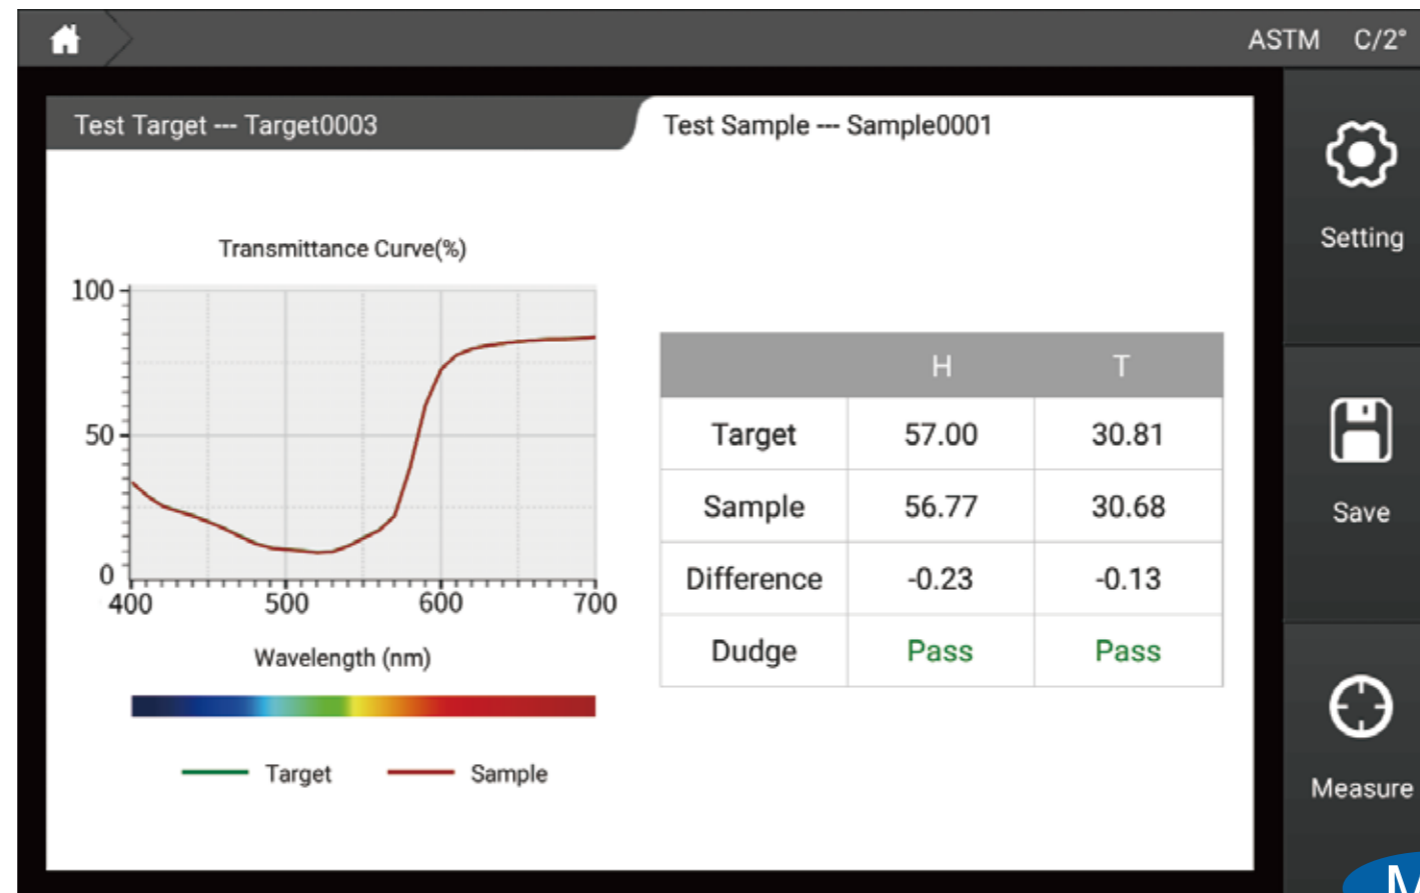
ASTM C/2°

Test Target --- Target0003

Test Sample --- Sample0001

Transmittance Curve(%)

100
50
0
400
500
600
700

Wavelength (nm)

Target
Sample

| | H | T |
|---|---|---|
| Target | 57.00 | 30.81 |
| Sample | 56.77 | 30.68 |
| Difference | -0.23 | -0.13 |
| Dudge | Pass | Pass |

Setting

Save

Measure

M